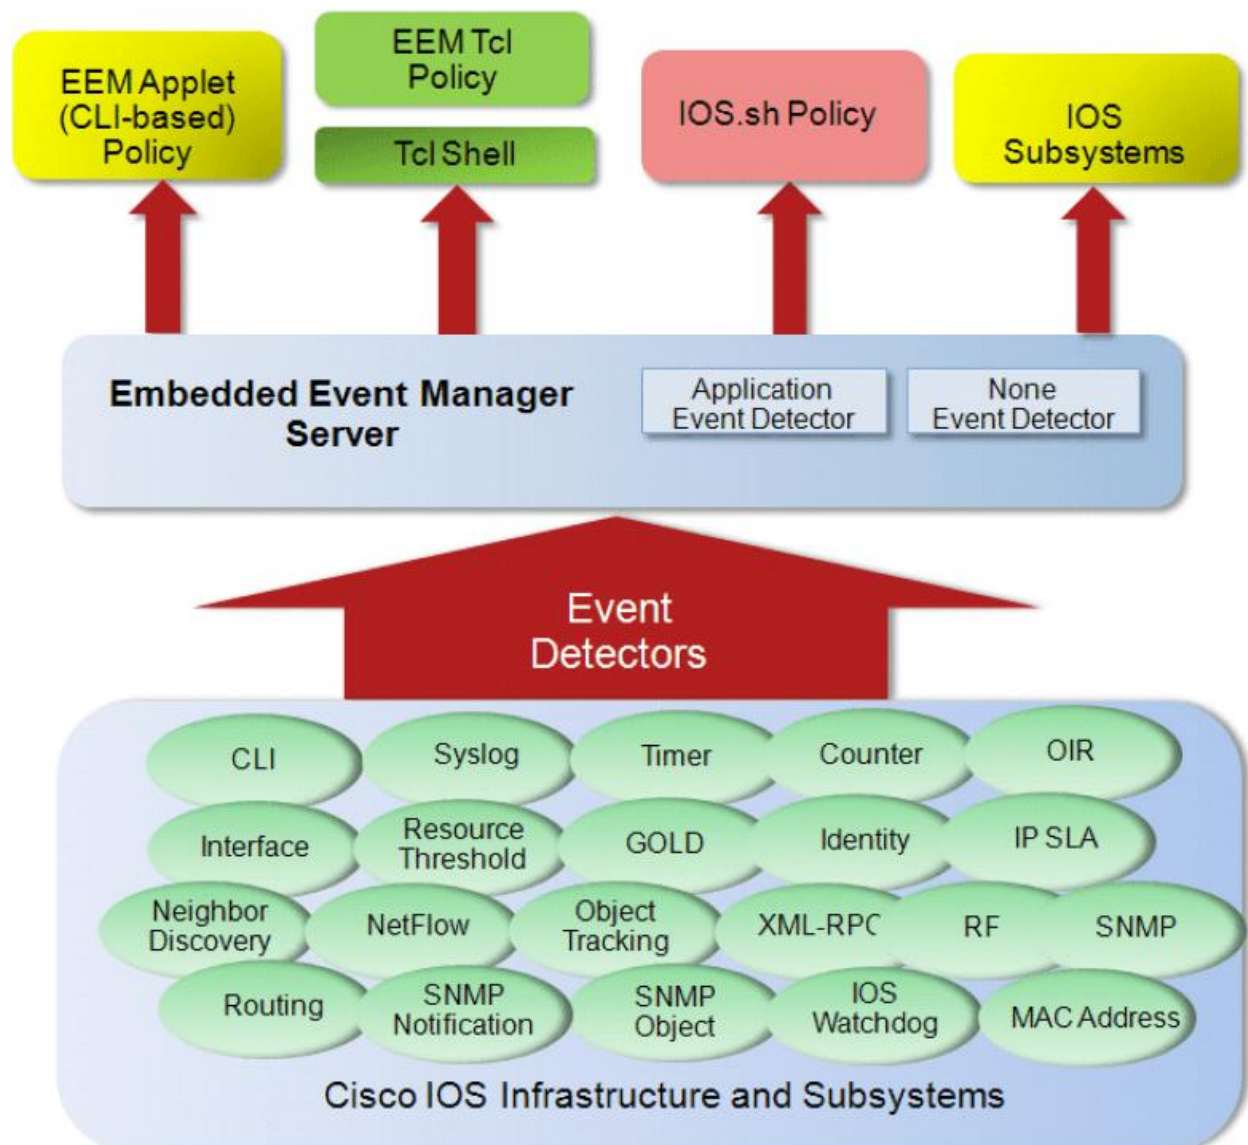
EEM Applet (CLI-based) Policy

EEM Tcl Policy

Tcl Shell

IOS.sh Policy

IOS Subsystems

Embedded Event Manager Server

Application Event Detector

None Event Detector

Event Detectors

CLI

Syslog

Timer

Counter

OIR

Interface

Resource Threshold

GOLD

Identity

IP SLA

Neighbor Discovery

NetFlow

Object Tracking

XML-RPC

RF

SNMP

Routing

SNMP Notification

SNMP Object

IOS Watchdog

MAC Address

Cisco IOS Infrastructure and Subsystems